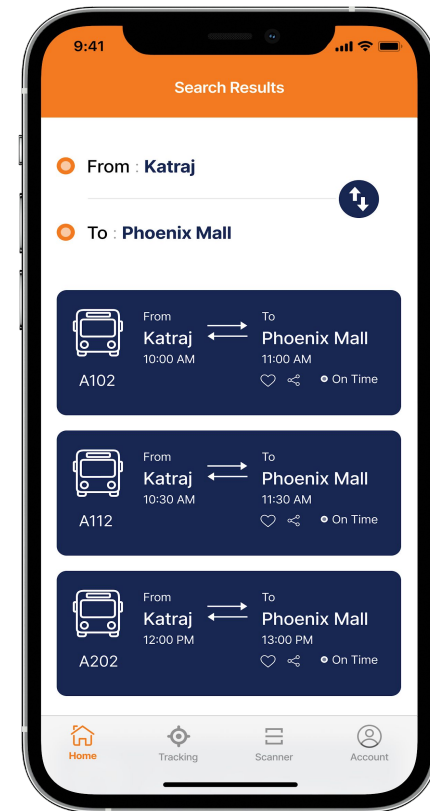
9:41

Search Results

From : Katraj

To : Phoenix Mall

A102
From
Katraj
10:00 AM
To
Phoenix Mall
11:00 AM
On Time

A112
From
Katraj
10:30 AM
To
Phoenix Mall
11:30 AM
On Time

A202
From
Katraj
12:00 PM
To
Phoenix Mall
13:00 PM
On Time

Home
Tracking
Scanner
Account